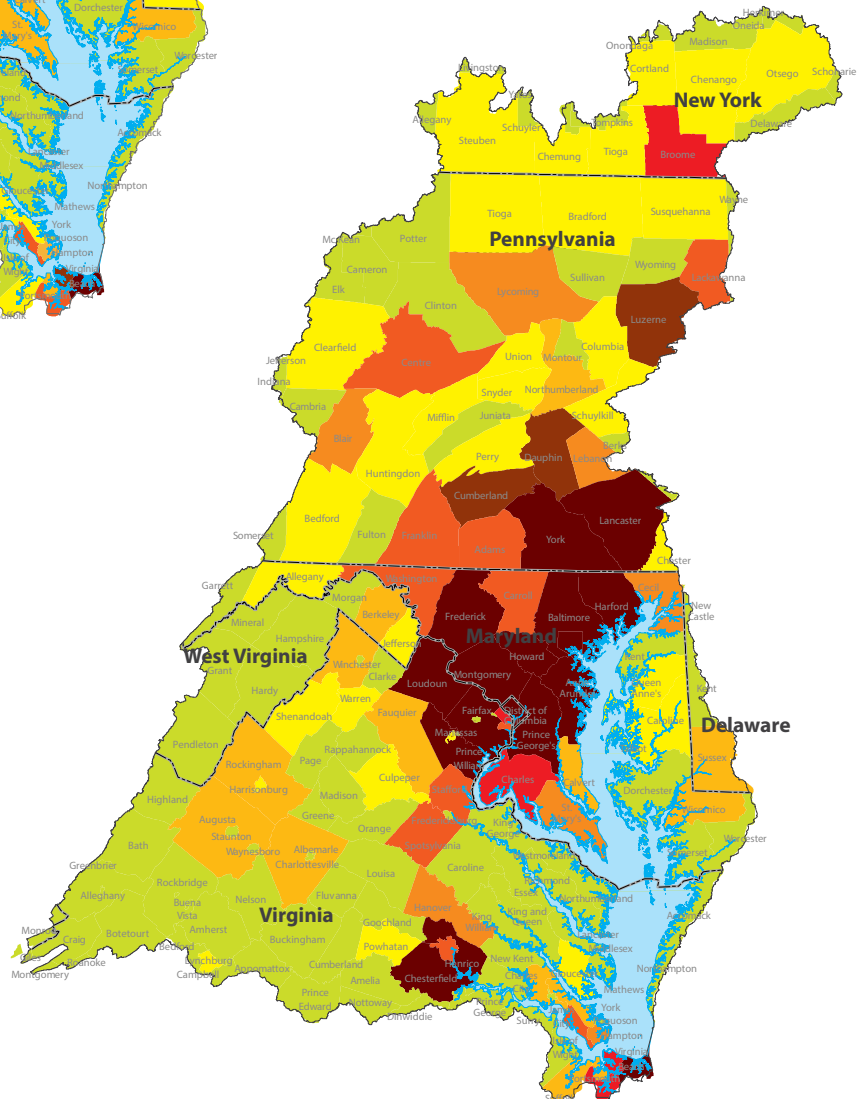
Dorchester
Wicomico
Worcester
Somerset
Northumberland
Accomack
Lancaster
Middlesex
Northampton
Gloucester
Mathews
York
Poquoson
Hampton
Virginia Beach
Norfolk

Onondaga
Madison
Oneida
Herkimer
Livingston
Cortland
Chenango
Otsego
Schoharie
New York
Allegany
Steuben
Schuyler
Tompkins
Delaware
Chemung
Tioga
Broome
Wayne
Tioga
Bradford
Susquehanna
Pennsylvania
McKean
Potter
Cameron
Sullivan
Wyoming
Lackawanna
Elk
Lycoming
Clinton
Luzerne
Clearfield
Union
Montour
Columbia
Jefferson
Indiana
Centre
Snyder
Northumberland
Cambria
Mifflin
Juniata
Schuylkill
Blair
Perry
Dauphin
Berks
Lebanon
Huntingdon
Cumberland
Lancaster
Bedford
Fulton
Franklin
Adams
York
Somerset
Chester
Garrett
Allegany
Washington
Carroll
Baltimore
Harford
Cecil
Mineral
Morgan
Frederick
New Castle
Hampshire
Berkeley
Jefferson
Maryland
West Virginia
Winchester
Clarke
Howard
Grant
Frederick
Loudoun
Montgomery
Anne Arundel
Kent
Queen Anne's
Hardy
Warren
Kent
Shenandoah
Fauquier
Fairfax
District of Columbia
Caroline
Delaware
Pendleton
Manassas
Prince William
Prince George's
Talbot
Rappahannock
Page
Rockingham
Charles
Calvert
Sussex
Harrisonburg
Culpeper
Stafford
Dorchester
Highland
Madison
King George
St. Mary's
Wicomico
Augusta
Greene
Spotsylvania
Staunton
Orange
Fredericksburg
Somerset
Worcester
Bath
Waynesboro
Albemarle
Westmoreland
Charlottesville
Caroline
Richmond
Greenbrier
Rockbridge
Louisa
Essex
Accomack
Alleghany
Buena Vista
Nelson
Fluvanna
Hanover
King and Queen
Northumberland
Virginia
Goochland
King William
Lancaster
Amherst
Middlesex
Botetourt
Monroe
Craig
Bedford
Buckingham
Powhatan
Henrico
New Kent
Northampton
Roanoke
Lynchburg
Cumberland
Chesterfield
Charles City
Gloucester
Montgomery
Campbell
Appomattox
Amelia
Mathews
Prince Edward
Nottoway
Dinwiddie
Prince George
York
Poquoson
Surry
Hampton
Wight
Norfolk
Virginia Beach